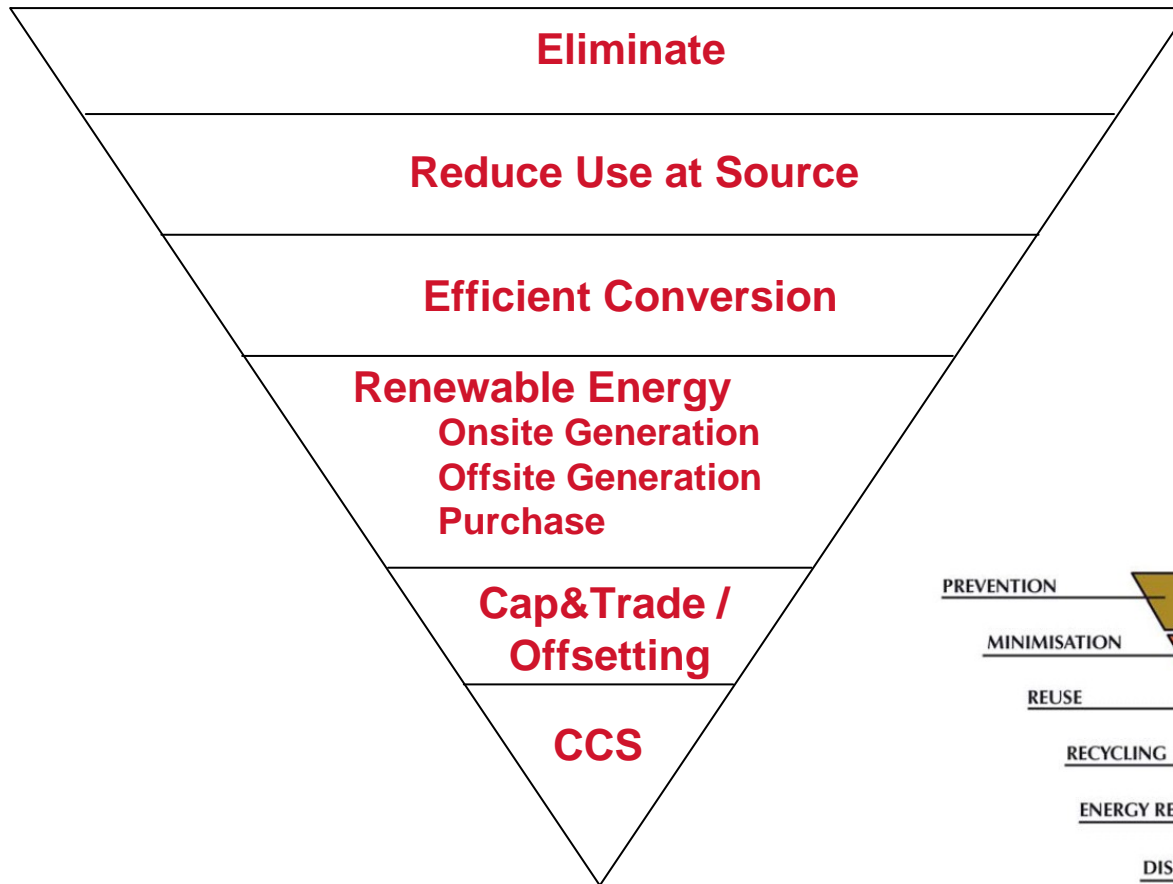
Eliminate

Reduce Use at Source

Efficient Conversion

Renewable Energy
Onsite Generation
Offsite Generation
Purchase

Cap&Trade / Offsetting

CCS

PREVENTION

MINIMISATION

REUSE

RECYCLING

ENERGY RE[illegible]

DIS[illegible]